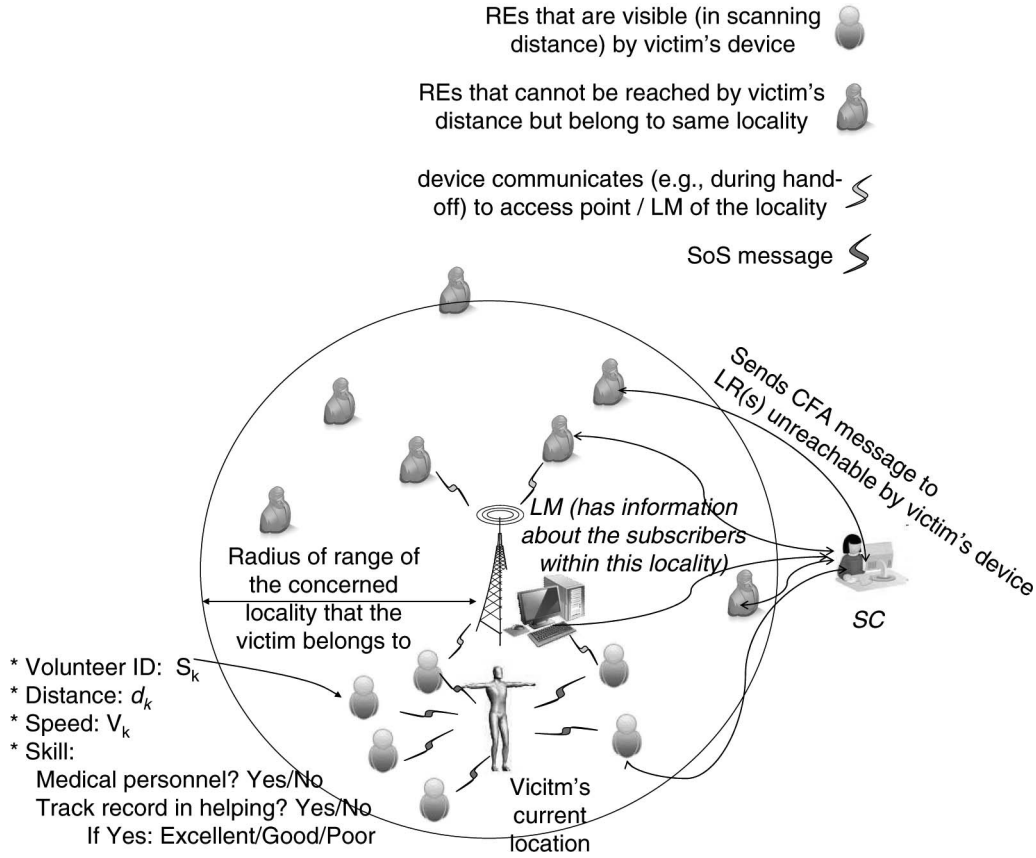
REs that are visible (in scanning distance) by victim's device

REs that cannot be reached by victim's distance but belong to same locality

device communicates (e.g., during handoff) to access point / LM of the locality

SoS message

Sends CFA message to LR(s) unreachable by victim's device

LM (has information about the subscribers within this locality)

Radius of range of the concerned locality that the victim belongs to

SC

* Volunteer ID: $S_k$
* Distance: $d_k$
* Speed: $V_k$
* Skill:
Medical personnel? Yes/No
Track record in helping? Yes/No
If Yes: Excellent/Good/Poor

Vicitm's current location